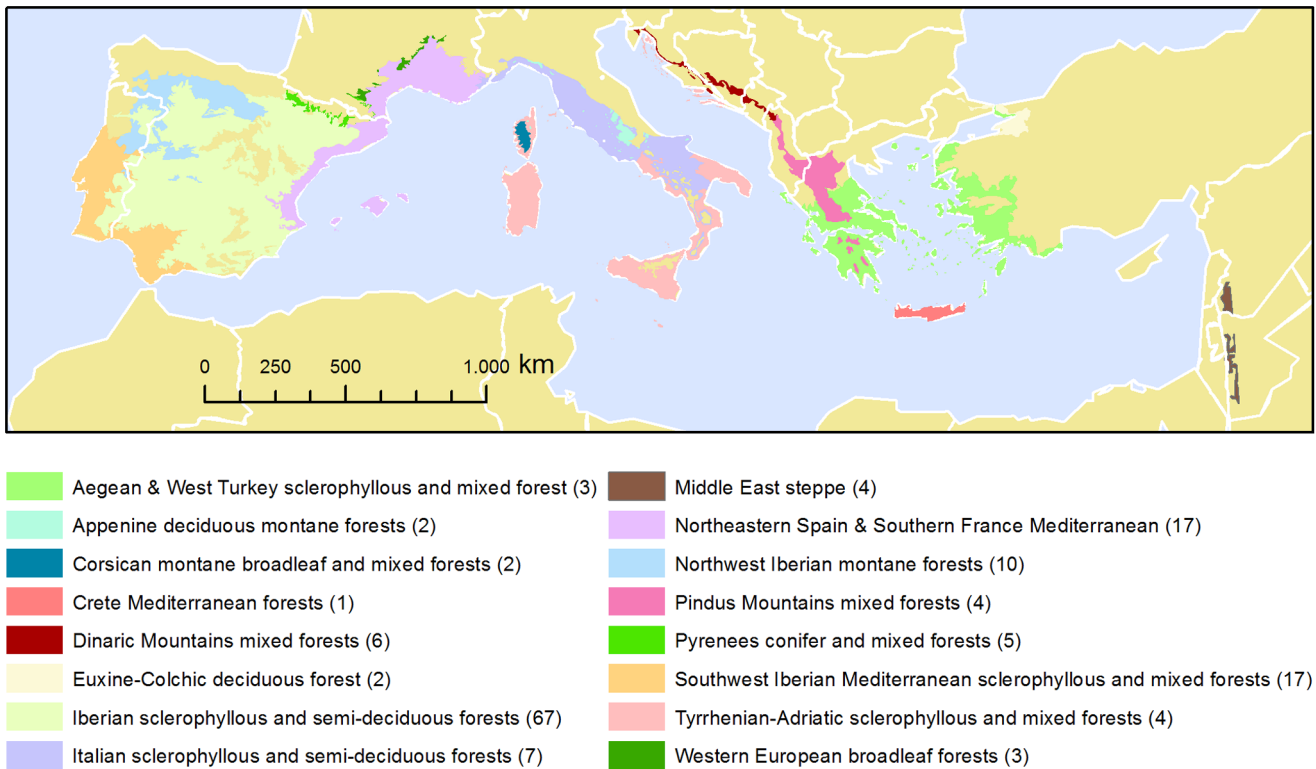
0 250 500 1.000 km

Aegean & West Turkey sclerophyllous and mixed forest (3)
Appenine deciduous montane forests (2)
Corsican montane broadleaf and mixed forests (2)
Crete Mediterranean forests (1)
Dinaric Mountains mixed forests (6)
Euxine-Colchic deciduous forest (2)
Iberian sclerophyllous and semi-deciduous forests (67)
Italian sclerophyllous and semi-deciduous forests (7)

Middle East steppe (4)
Northeastern Spain & Southern France Mediterranean (17)
Northwest Iberian montane forests (10)
Pindus Mountains mixed forests (4)
Pyrenees conifer and mixed forests (5)
Southwest Iberian Mediterranean sclerophyllous and mixed forests (17)
Tyrrhenian-Adriatic sclerophyllous and mixed forests (4)
Western European broadleaf forests (3)